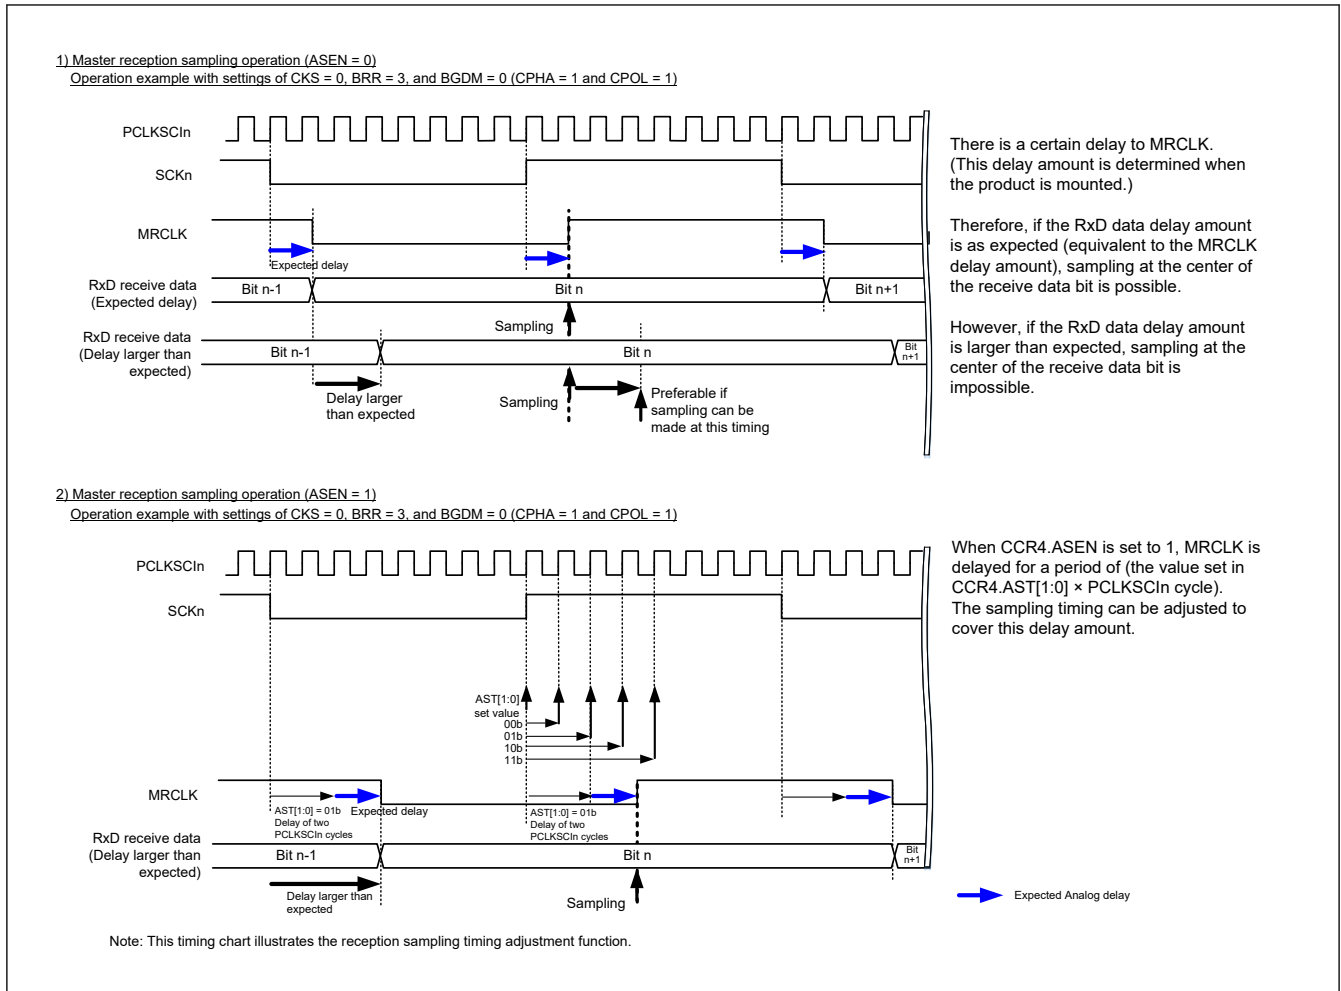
1) Master reception sampling operation (ASEN = 0)
Operation example with settings of CKS = 0, BRR = 3, and BGDM = 0 (CPHA = 1 and CPOL = 1)

PCLKSCIn
SCKn
MRCLK
Expected delay
RxD receive data (Expected delay)
Bit n-1
Bit n
Bit n+1
Sampling
RxD receive data (Delay larger than expected)
Bit n-1
Bit n
Bit n+1
Delay larger than expected
Sampling
Preferable if sampling can be made at this timing

There is a certain delay to MRCLK. (This delay amount is determined when the product is mounted.)

Therefore, if the RxD data delay amount is as expected (equivalent to the MRCLK delay amount), sampling at the center of the receive data bit is possible.

However, if the RxD data delay amount is larger than expected, sampling at the center of the receive data bit is impossible.

2) Master reception sampling operation (ASEN = 1)
Operation example with settings of CKS = 0, BRR = 3, and BGDM = 0 (CPHA = 1 and CPOL = 1)

PCLKSCIn
SCKn
AST[1:0] set value
00b
01b
10b
11b
MRCLK
AST[1:0] = 01b Delay of two PCLKSCIn cycles
Expected delay
AST[1:0] = 01b Delay of two PCLKSCIn cycles
RxD receive data (Delay larger than expected)
Bit n-1
Bit n
Bit n+1
Delay larger than expected
Sampling

When CCR4.ASEN is set to 1, MRCLK is delayed for a period of (the value set in CCR4.AST[1:0] × PCLKSCIn cycle). The sampling timing can be adjusted to cover this delay amount.

Expected Analog delay

Note: This timing chart illustrates the reception sampling timing adjustment function.